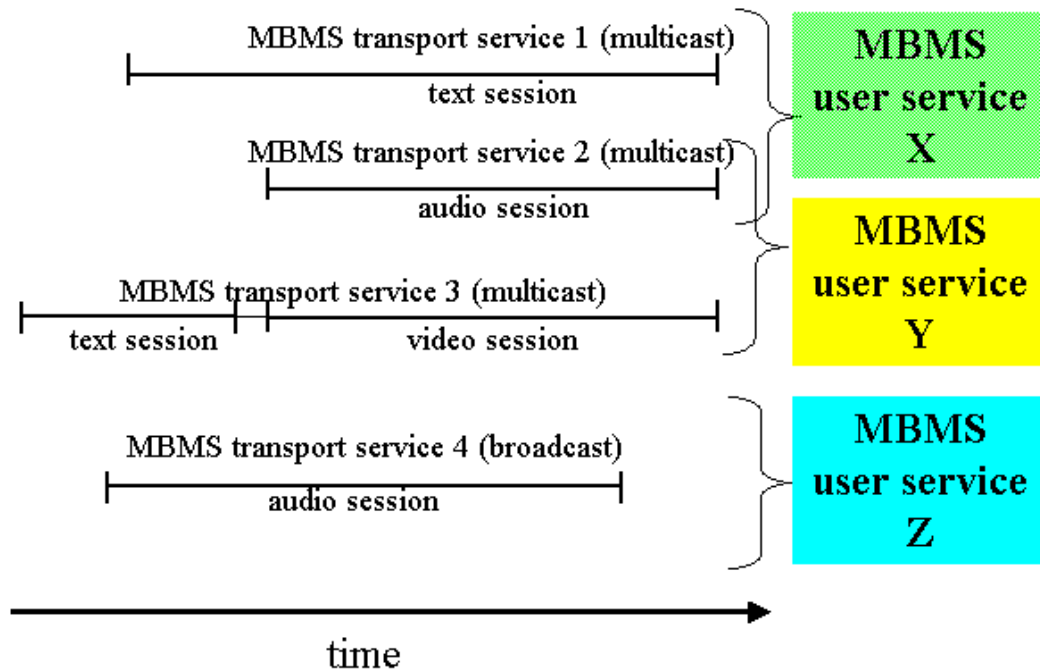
MBMS transport service 1 (multicast)

text session

MBMS user service X

MBMS transport service 2 (multicast)

audio session

MBMS user service Y

MBMS transport service 3 (multicast)

text session

video session

MBMS transport service 4 (broadcast)

audio session

MBMS user service Z

time